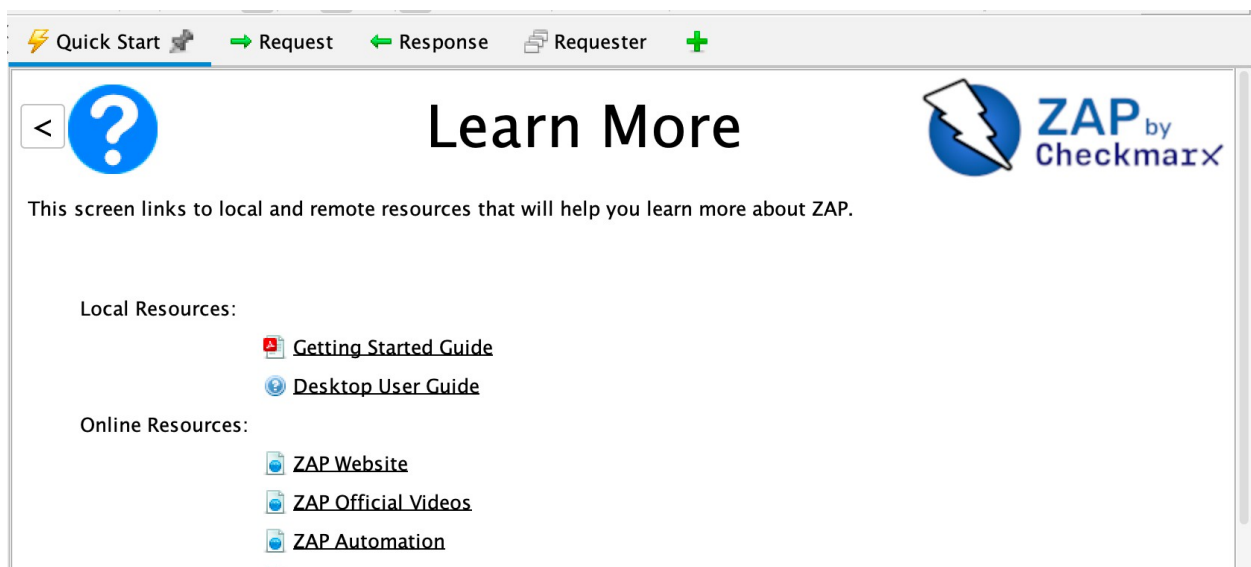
Quick Start Request Response Requester

<

Learn More

ZAP by Checkmarx

This screen links to local and remote resources that will help you learn more about ZAP.

Local Resources:

Getting Started Guide

Desktop User Guide

Online Resources:

ZAP Website

ZAP Official Videos

ZAP Automation